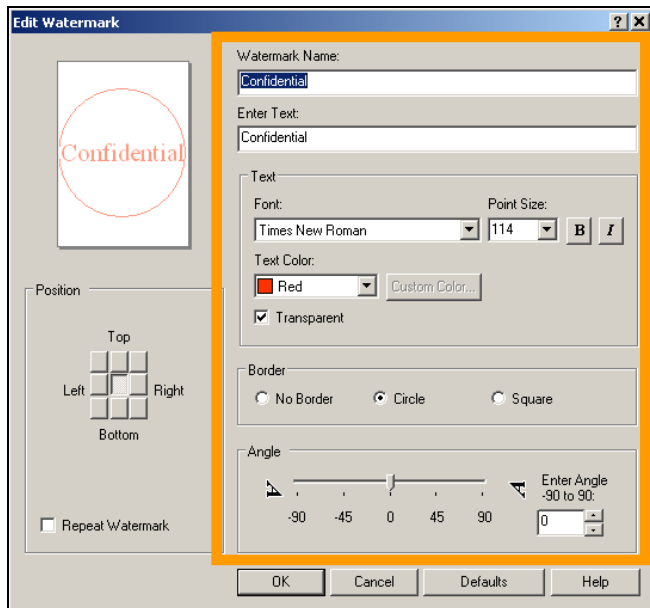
Edit Watermark

?

X

Confidential

Watermark Name:

Confidential

Enter Text:

Confidential

Text

Font:

Times New Roman

Point Size:

114

B

I

Text Color:

Red

Custom Color...

Transparent

Position

Top

Left

Right

Bottom

Border

No Border

Circle

Square

Angle

-90

-45

0

45

90

Enter Angle -90 to 90:

0

Repeat Watermark

OK

Cancel

Defaults

Help